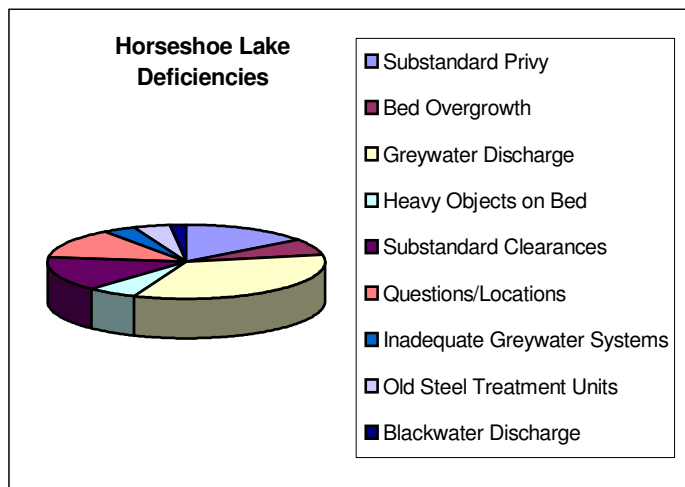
Horseshoe Lake Deficiencies

Substandard Privy
Bed Overgrowth
Greywater Discharge
Heavy Objects on Bed
Substandard Clearances
Questions/Locations
Inadequate Greywater Systems
Old Steel Treatment Units
Blackwater Discharge